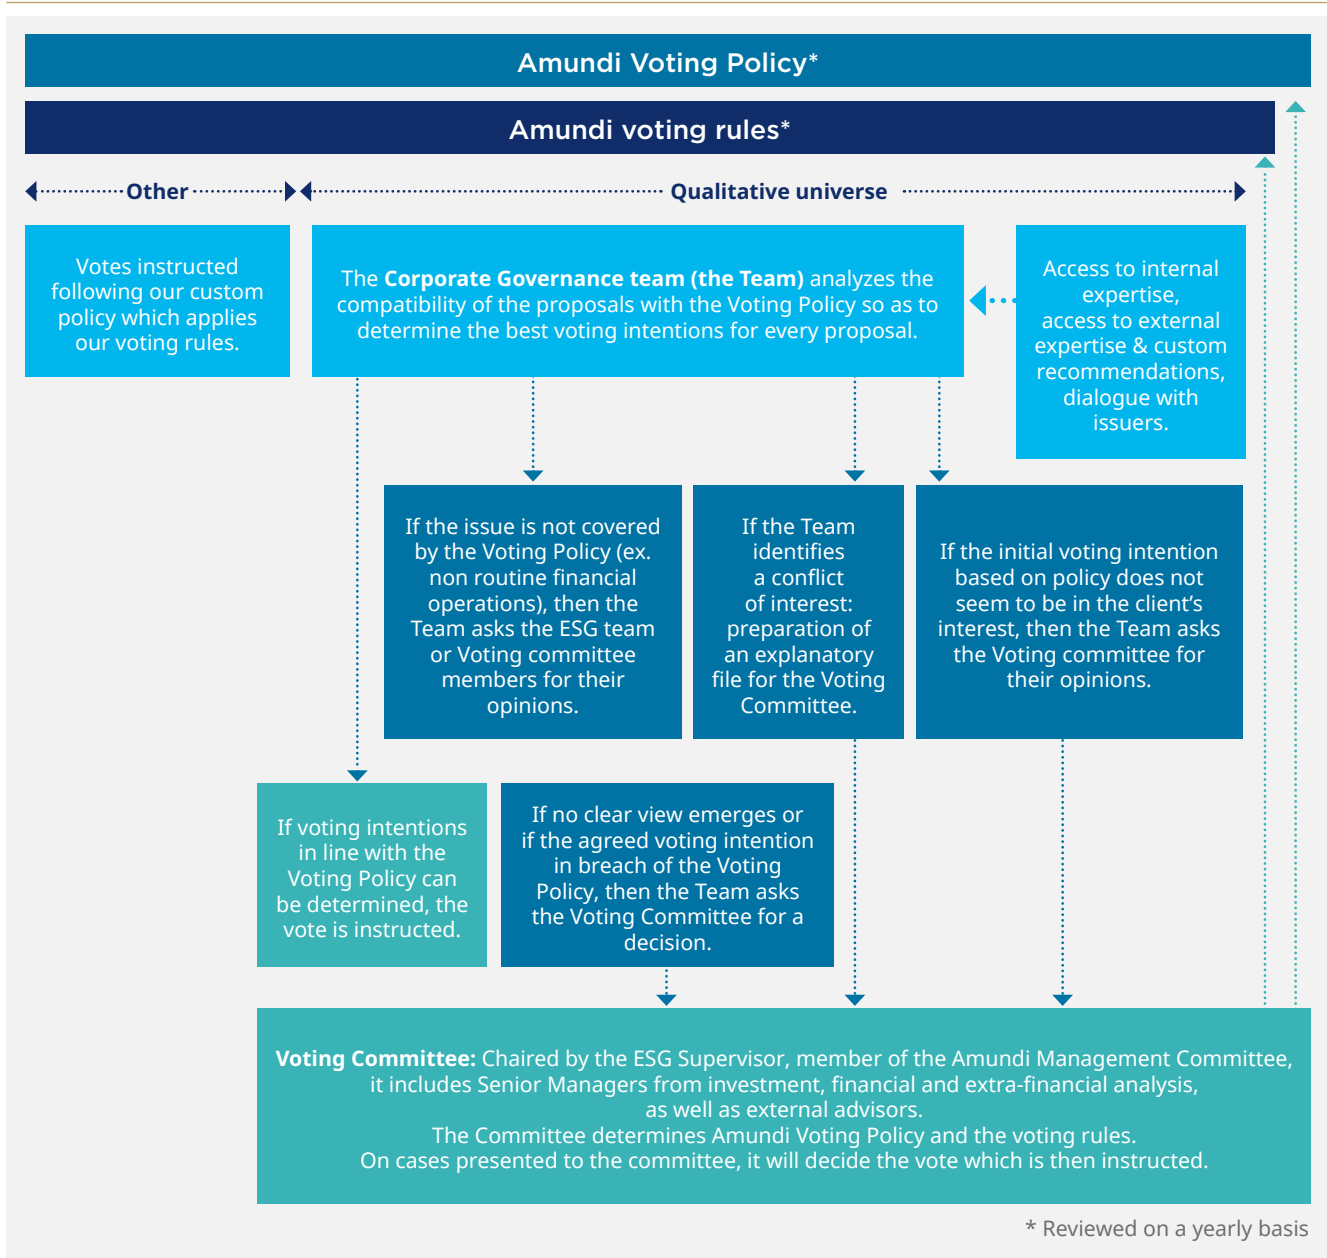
Amundi Voting Policy*

Amundi voting rules*

Other

Qualitative universe

Votes instructed following our custom policy which applies our voting rules.

The **Corporate Governance team (the Team)** analyzes the compatibility of the proposals with the Voting Policy so as to determine the best voting intentions for every proposal.

Access to internal expertise, access to external expertise & custom recommendations, dialogue with issuers.

If the issue is not covered by the Voting Policy (ex. non routine financial operations), then the Team asks the ESG team or Voting committee members for their opinions.

If the Team identifies a conflict of interest: preparation of an explanatory file for the Voting Committee.

If the initial voting intention based on policy does not seem to be in the client's interest, then the Team asks the Voting committee for their opinions.

If voting intentions in line with the Voting Policy can be determined, the vote is instructed.

If no clear view emerges or if the agreed voting intention in breach of the Voting Policy, then the Team asks the Voting Committee for a decision.

**Voting Committee:** Chaired by the ESG Supervisor, member of the Amundi Management Committee, it includes Senior Managers from investment, financial and extra-financial analysis, as well as external advisors.
The Committee determines Amundi Voting Policy and the voting rules.
On cases presented to the committee, it will decide the vote which is then instructed.

* Reviewed on a yearly basis